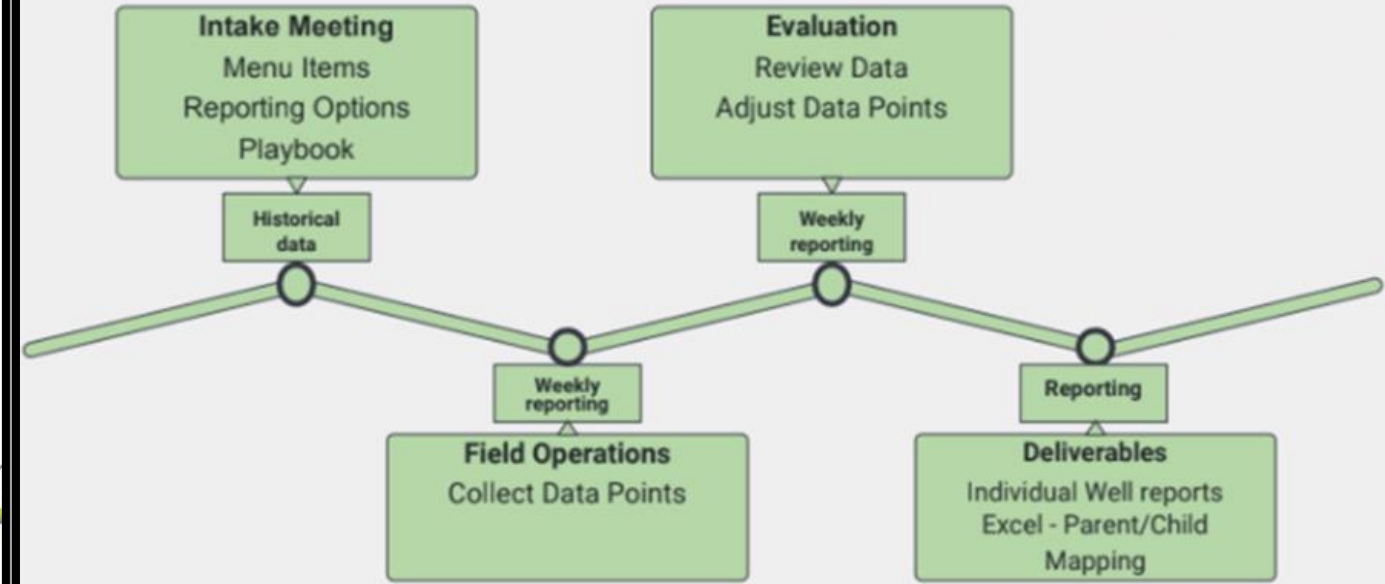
Intake Meeting
Menu Items
Reporting Options
Playbook

Historical data

Weekly reporting

Field Operations
Collect Data Points

Evaluation
Review Data
Adjust Data Points

Weekly reporting

Reporting

Deliverables
Individual Well reports
Excel - Parent/Child
Mapping